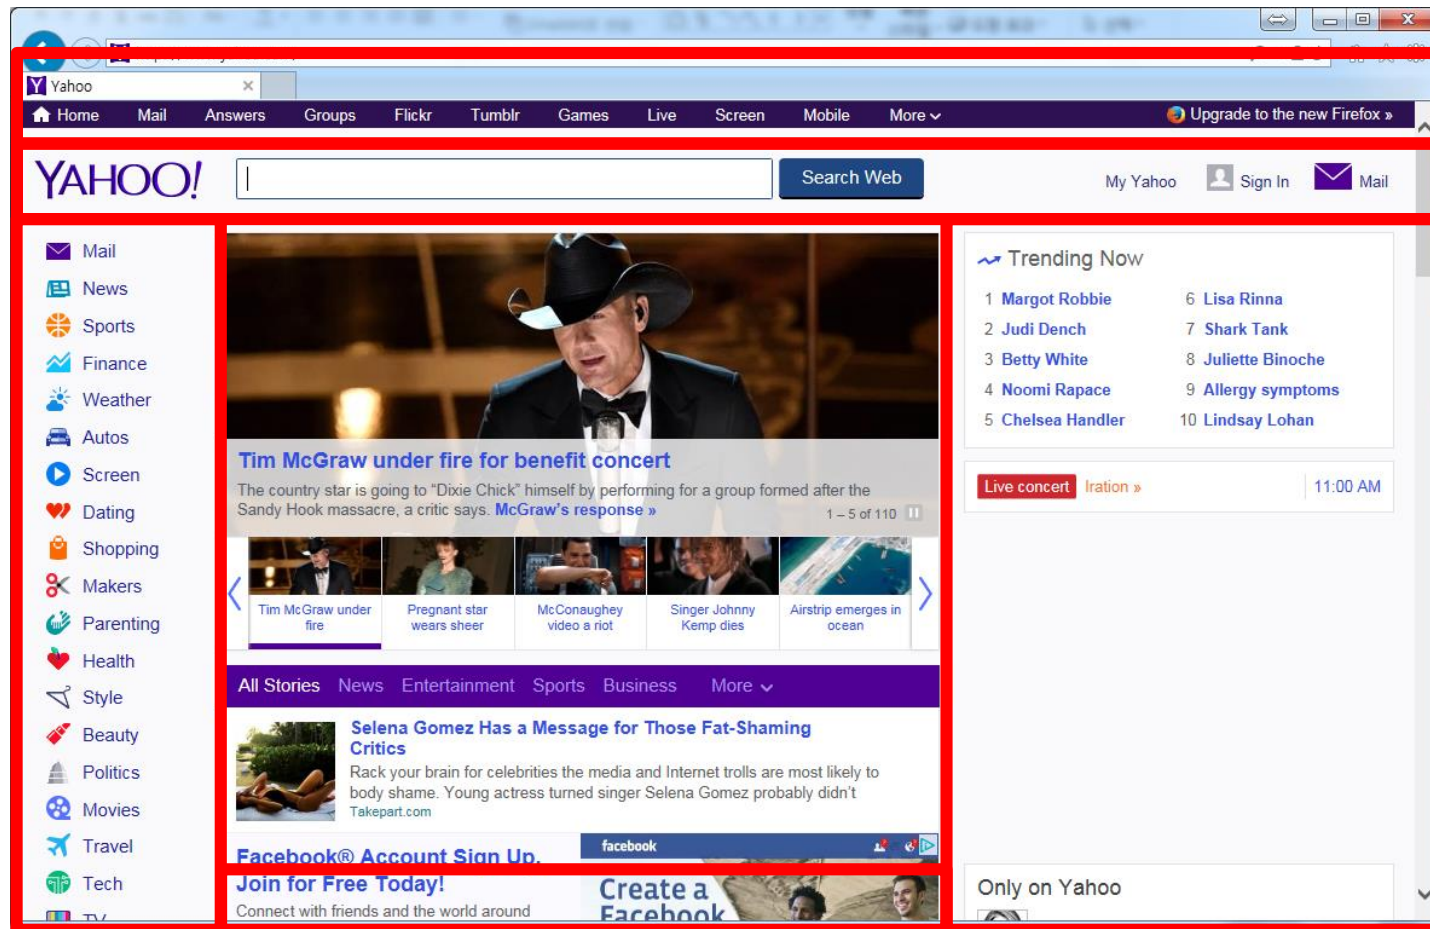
Yahoo

Home Mail Answers Groups Flickr Tumblr Games Live Screen Mobile More

Upgrade to the new Firefox »

YAHOO!

Search Web

My Yahoo Sign In Mail

Mail
News
Sports
Finance
Weather
Autos
Screen
Dating
Shopping
Makers
Parenting
Health
Style
Beauty
Politics
Movies
Travel
Tech
TV

Tim McGraw under fire for benefit concert

The country star is going to "Dixie Chick" himself by performing for a group formed after the Sandy Hook massacre, a critic says. McGraw's response »

1 – 5 of 110

Tim McGraw under fire

Pregnant star wears sheer

McConaughey video a riot

Singer Johnny Kemp dies

Airstrip emerges in ocean

All Stories News Entertainment Sports Business More

Selena Gomez Has a Message for Those Fat-Shaming Critics

Rack your brain for celebrities the media and Internet trolls are most likely to body shame. Young actress turned singer Selena Gomez probably didn't

Takepart.com

Facebook® Account Sign Up. Join for Free Today!

Connect with friends and the world around

facebook

Create a Facebook

Trending Now

1 Margot Robbie
2 Judi Dench
3 Betty White
4 Noomi Rapace
5 Chelsea Handler
6 Lisa Rinna
7 Shark Tank
8 Juliette Binoche
9 Allergy symptoms
10 Lindsay Lohan

Live concert Iration » 11:00 AM

Only on Yahoo